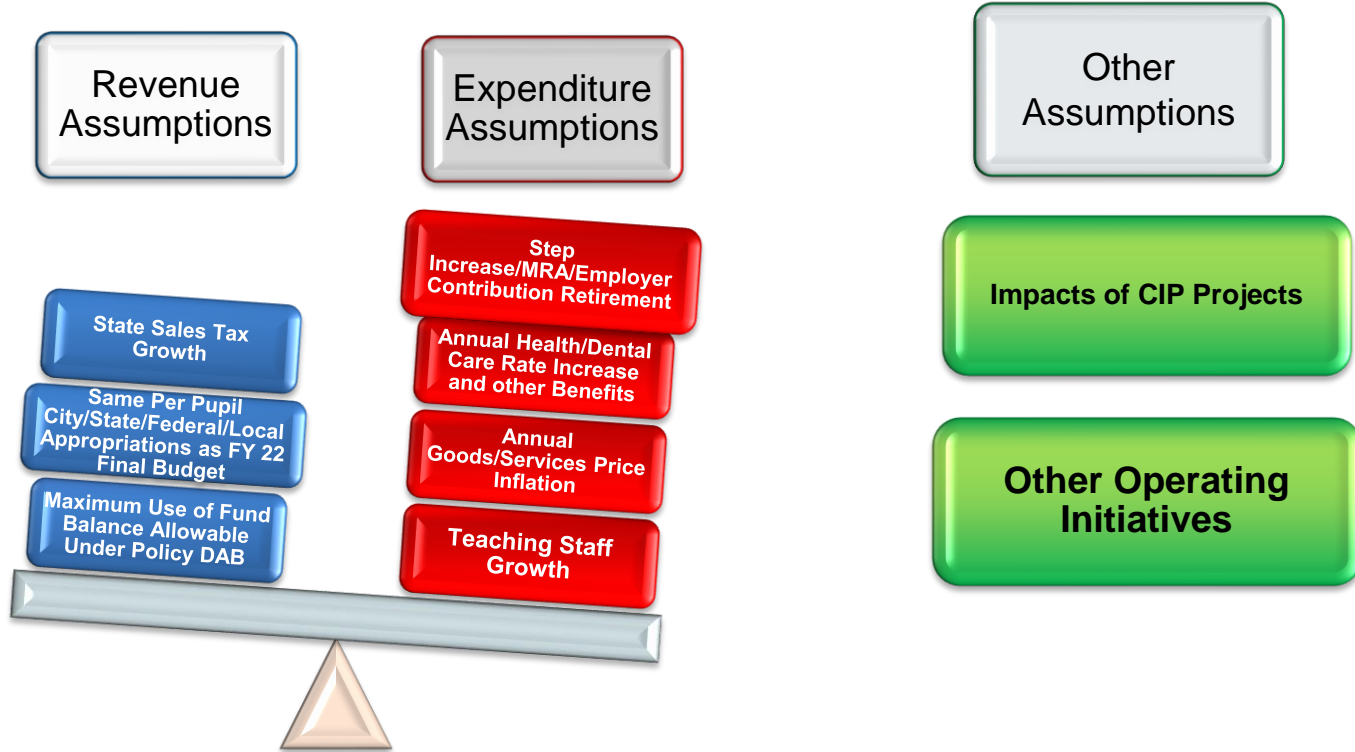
Revenue Assumptions

State Sales Tax Growth

Same Per Pupil City/State/Federal/Local Appropriations as FY 22 Final Budget

Maximum Use of Fund Balance Allowable Under Policy DAB

Expenditure Assumptions

Step Increase/MRA/Employer Contribution Retirement

Annual Health/Dental Care Rate Increase and other Benefits

Annual Goods/Services Price Inflation

Teaching Staff Growth

Other Assumptions

Impacts of CIP Projects

Other Operating Initiatives